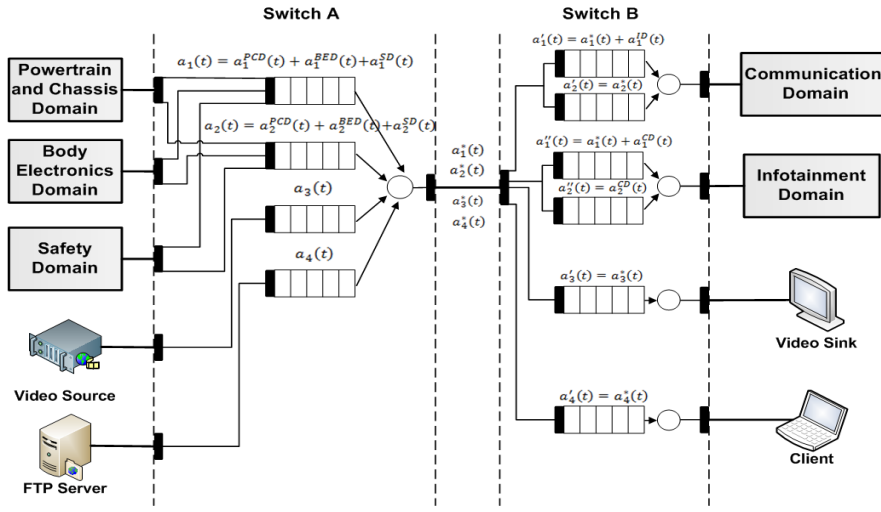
Switch A

Switch B

Powertrain and Chassis Domain

Body Electronics Domain

Safety Domain

Video Source

FTP Server

$a_1(t) = a_1^{PCD}(t) + a_1^{BED}(t) + a_1^{SD}(t)$

$a_2(t) = a_2^{PCD}(t) + a_2^{BED}(t) + a_2^{SD}(t)$

$a_3(t)$

$a_4(t)$

$a_1^*(t)$
$a_2^*(t)$
$a_3^*(t)$
$a_4^*(t)$

$a_1'(t) = a_1^*(t) + a_1^{ID}(t)$

$a_2'(t) = a_2^*(t)$

$a_1''(t) = a_1^*(t) + a_1^{CD}(t)$

$a_2''(t) = a_2^{CD}(t)$

$a_3'(t) = a_3^*(t)$

$a_4'(t) = a_4^*(t)$

Communication Domain

Infotainment Domain

Video Sink

Client